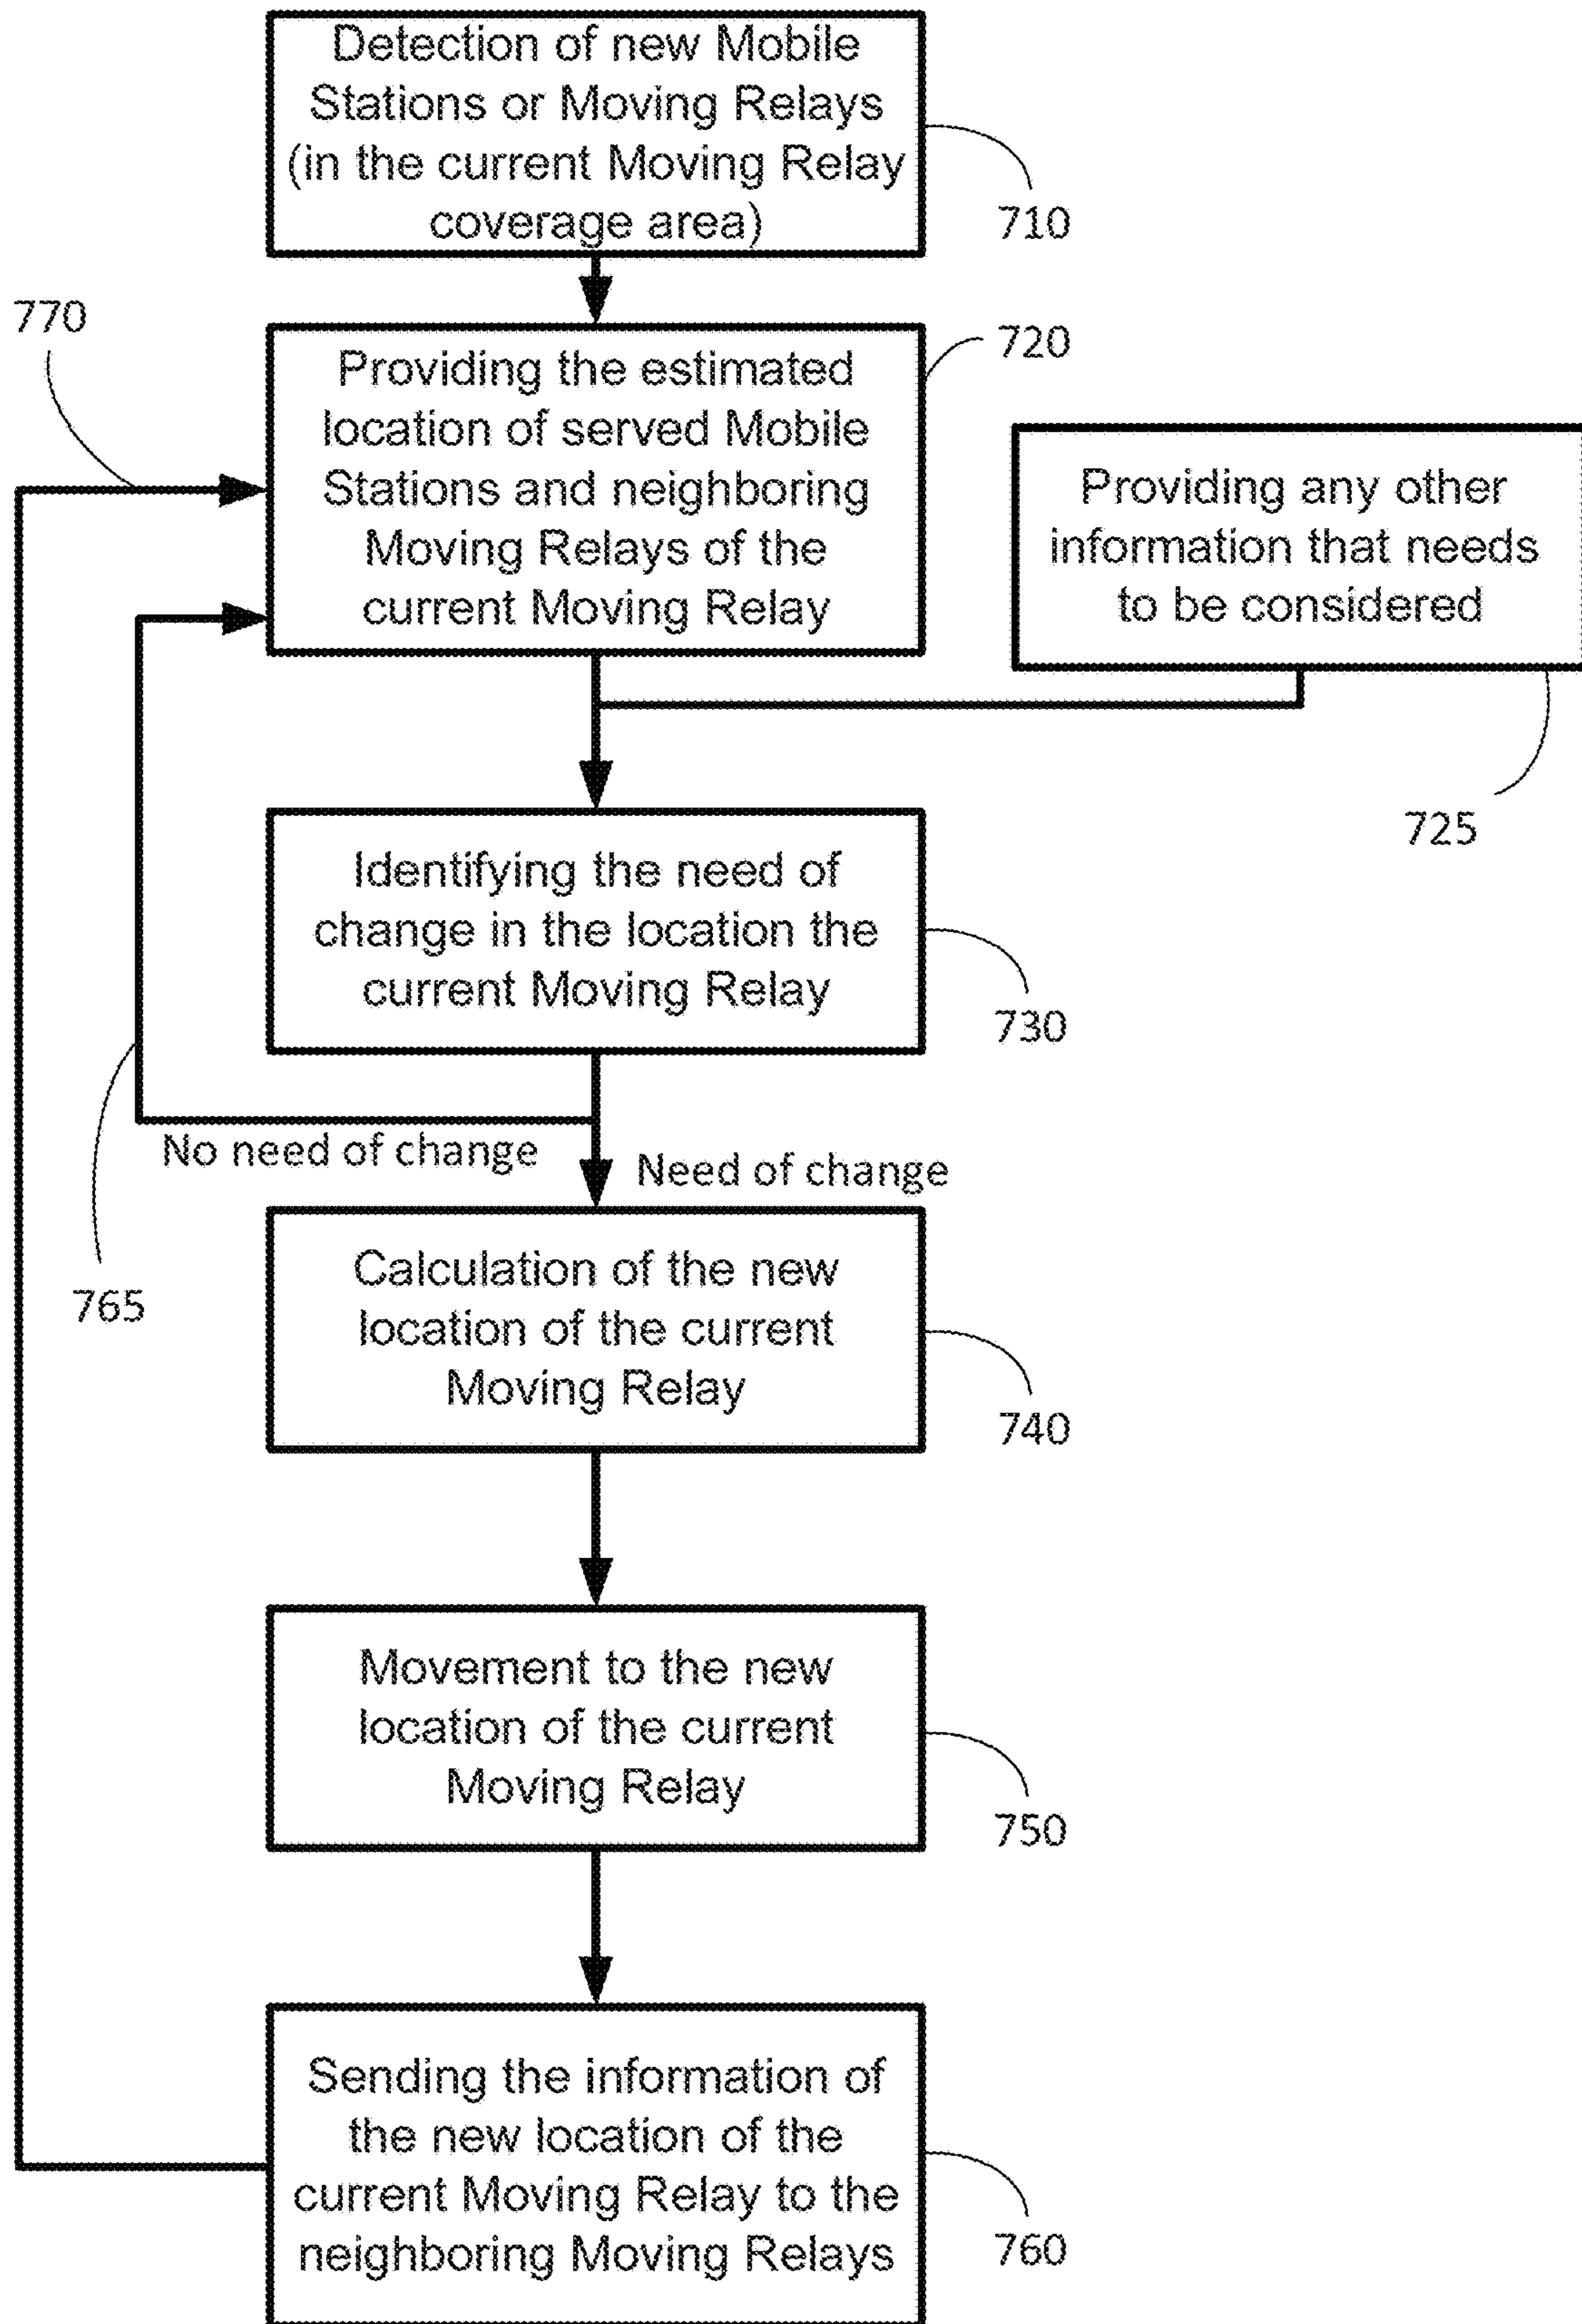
Detection of new Mobile Stations or Moving Relays (in the current Moving Relay coverage area)

710

770

Providing the estimated location of served Mobile Stations and neighboring Moving Relays of the current Moving Relay

720

Providing any other information that needs to be considered

725

Identifying the need of change in the location the current Moving Relay

730

No need of change

Need of change

765

Calculation of the new location of the current Moving Relay

740

Movement to the new location of the current Moving Relay

750

Sending the information of the new location of the current Moving Relay to the neighboring Moving Relays

760